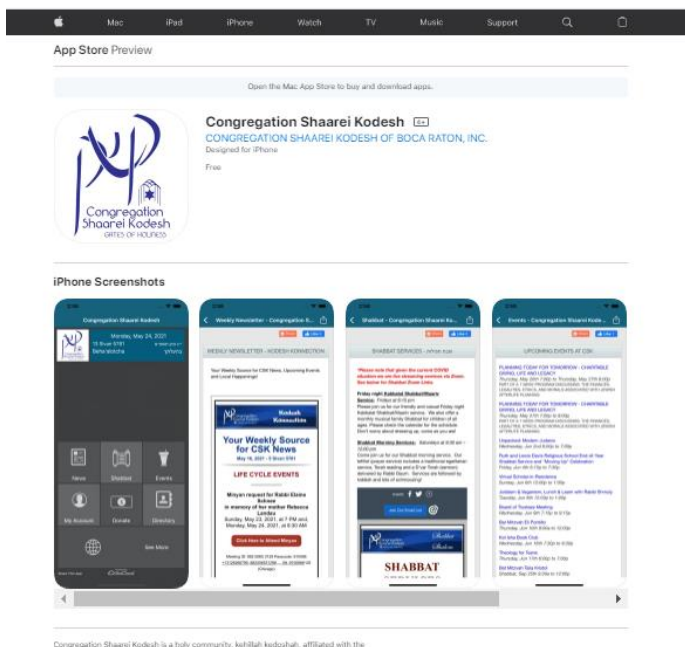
Mac iPad iPhone Watch TV Music Support

App Store Preview

Open the Mac App Store to buy and download apps.

Congregation Shaarei Kodesh 4+

CONGREGATION SHAAREI KODESH OF BOCA RATON, INC.

Designed for iPhone

Free

Congregation Shaarei Kodesh
GATES OF HOLINESS

iPhone Screenshots

Congregation Shaarei Kodesh

Monday, May 24, 2021

News Shabbat Events

My Account Donate Directory

See More

Weekly Newsletter - Congregation S...

WEEKLY NEWSLETTER - KODESH KONNECTION

Your Weekly Source for CSK News

LIFE CYCLE EVENTS

Click Here to Attend Minyan

Shabbat - Congregation Shaarei Ko...

SHABBAT SERVICES - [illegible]

Friday night Kabbalat Shabbat/Maariv Service

Shabbat Morning Services

SHABBAT

Events - Congregation Shaarei Kode...

UPCOMING EVENTS AT CSK

Congregation Shaarei Kodesh is a holy community, kehillah kedoshah, affiliated with the